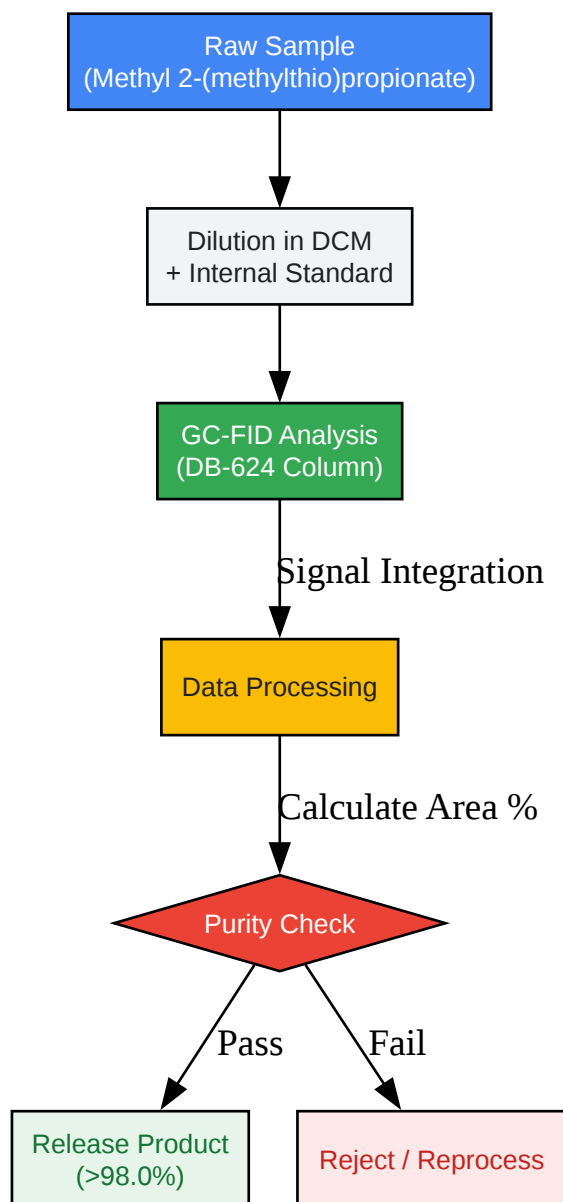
Raw Sample
(Methyl 2-(methylthio)propionate)

Dilution in DCM
+ Internal Standard

GC-FID Analysis
(DB-624 Column)

Signal Integration

Data Processing

Calculate Area %

Purity Check

Pass

Fail

Release Product
(>98.0%)

Reject / Reprocess